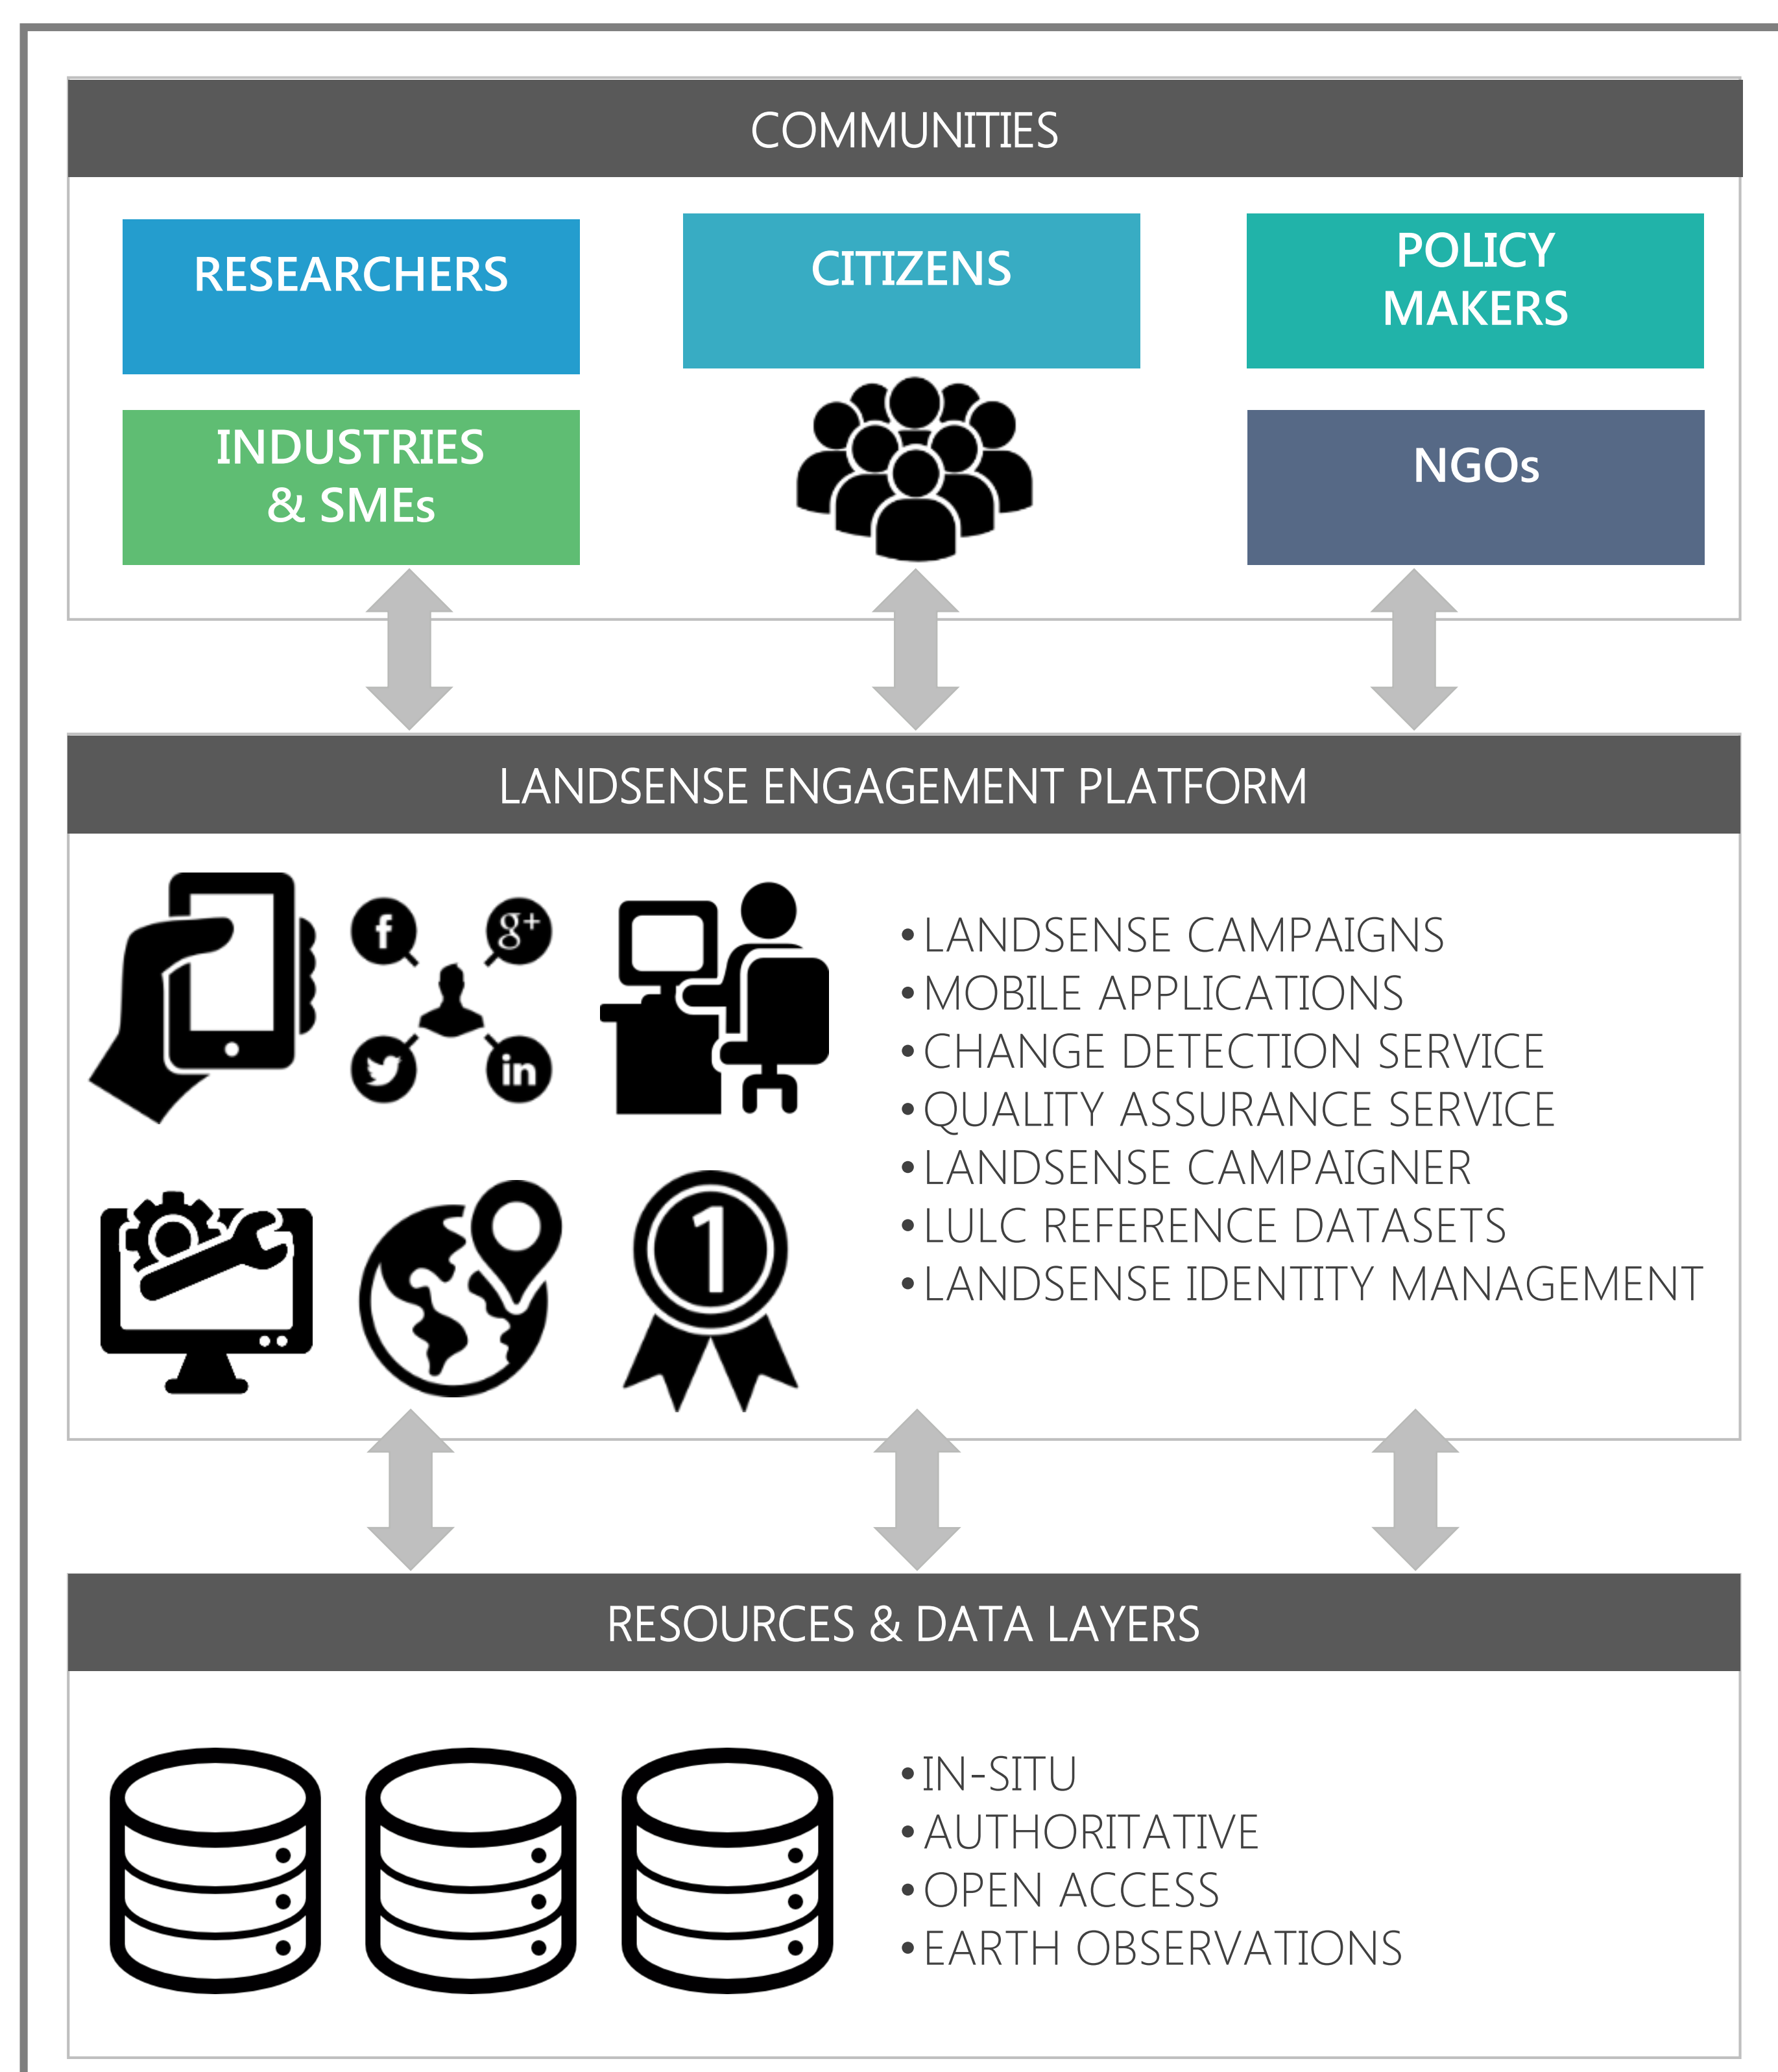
COMMUNITIES

RESEARCHERS

CITIZENS

POLICY MAKERS

INDUSTRIES & SMEs

NGOs

LANDSENSE ENGAGEMENT PLATFORM

f

g+

in

1

• LANDSENSE CAMPAIGNS
• MOBILE APPLICATIONS
• CHANGE DETECTION SERVICE
• QUALITY ASSURANCE SERVICE
• LANDSENSE CAMPAIGNER
• LULC REFERENCE DATASETS
• LANDSENSE IDENTITY MANAGEMENT

RESOURCES & DATA LAYERS

• IN-SITU
• AUTHORITATIVE
• OPEN ACCESS
• EARTH OBSERVATIONS